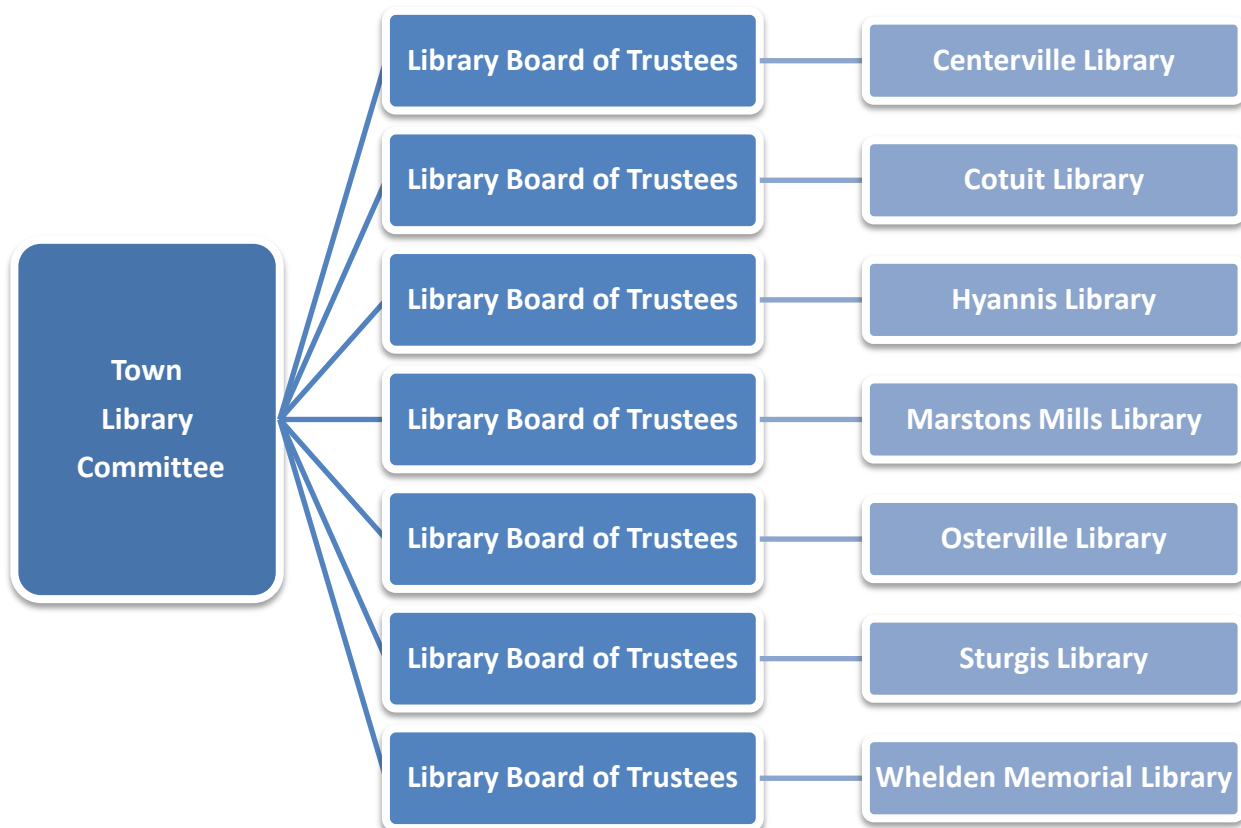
Town Library Committee

Library Board of Trustees

Centerville Library

Library Board of Trustees

Cotuit Library

Library Board of Trustees

Hyannis Library

Library Board of Trustees

Marstons Mills Library

Library Board of Trustees

Osterville Library

Library Board of Trustees

Sturgis Library

Library Board of Trustees

Whelden Memorial Library